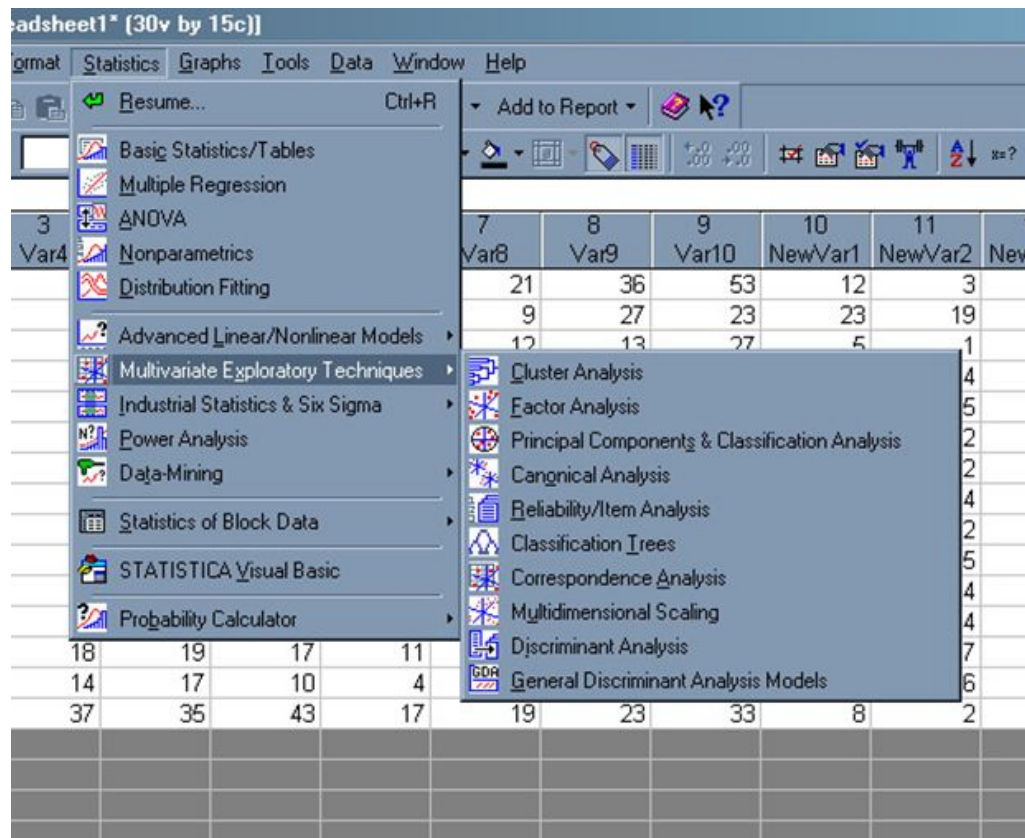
eadsheet1* (30v by 15c)]

ormat Statistics Graphs Tools Data Window Help

Resume... Ctrl+R
Basic Statistics/Tables
Multiple Regression
ANOVA
Nonparametrics
Distribution Fitting
Advanced Linear/Nonlinear Models
Multivariate Exploratory Techniques
Industrial Statistics & Six Sigma
Power Analysis
Data-Mining
Statistics of Block Data
STATISTICA Visual Basic
Probability Calculator

Add to Report

Cluster Analysis
Factor Analysis
Principal Components & Classification Analysis
Canonical Analysis
Reliability/Item Analysis
Classification Trees
Correspondence Analysis
Multidimensional Scaling
Discriminant Analysis
General Discriminant Analysis Models

| 3 Var4 | | | | 7 Var8 | 8 Var9 | 9 Var10 | 10 NewVar1 | 11 NewVar2 | Nev |
|---|---|---|---|---|---|---|---|---|---|
| | | | | 21 | 36 | 53 | 12 | 3 | |
| | | | | 9 | 27 | 23 | 23 | 19 | |
| | | | | 12 | 13 | 27 | 5 | 1 | |
| | | | | | | | | 4 | |
| | | | | | | | | 5 | |
| | | | | | | | | 2 | |
| | | | | | | | | 2 | |
| | | | | | | | | 4 | |
| | | | | | | | | 2 | |
| | | | | | | | | 5 | |
| | | | | | | | | 4 | |
| | | | | | | | | 4 | |
| 18 | 19 | 17 | 11 | | | | | 7 | |
| 14 | 17 | 10 | 4 | | | | | 6 | |
| 37 | 35 | 43 | 17 | 19 | 23 | 33 | 8 | 2 | |